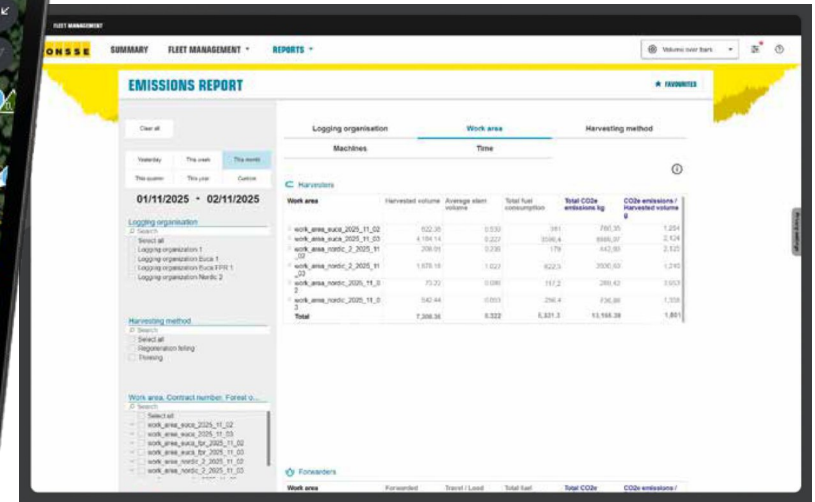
FLEET MANAGEMENT

ONSSE SUMMARY FLEET MANAGEMENT REPORTS

Volume over bars

EMISSIONS REPORT

FAVOURITES

Clear all

Yesterday This week This month
This quarter This year Custom

01/11/2025 - 02/11/2025

Logging organisation
Search
Select all
Logging organization 1
Logging organization Euca 1
Logging organization Euca FPR 1
Logging organization Nordic 2

Harvesting method
Search
Select all
Regeneration felling
Thinning

Work area, Contract number, Forest o...
Search
Select all
work_area_euca_2025_11_02
work_area_euca_2025_11_03
work_area_euca_fpr_2025_11_02
work_area_euca_fpr_2025_11_03
work_area_nordic_2_2025_11_02
work_area_nordic_2_2025_11_03

Logging organisation | Work area | Harvesting method
Machines | Time

Harvesters

| Work area | Harvested volume | Average stem volume | Total fuel consumption | Total CO2e emissions kg | CO2e emissions / Harvested volume g |
|---|---|---|---|---|---|
| work_area_euca_2025_11_02 | 622,35 | 0,530 | 341 | 780,35 | 1,254 |
| work_area_euca_2025_11_03 | 4 184,14 | 0,227 | 3590,4 | 8888,37 | 2,124 |
| work_area_nordic_2_2025_11_02 | 208,05 | 0,236 | 179 | 442,80 | 2,123 |
| work_area_nordic_2_2025_11_03 | 1 678,18 | 1,022 | 822,5 | 2030,03 | 1,210 |
| work_area_nordic_2025_11_02 | 73,72 | 0,090 | 117,2 | 280,43 | 3,653 |
| work_area_nordic_2025_11_03 | 542,44 | 0,053 | 296,4 | 736,86 | 1,358 |
| Total | 7,308.38 | 0.222 | 5,331.3 | 13,188.38 | 1,801 |

Forwarders

Work area | Forwarded | Travel / Load | Total fuel | Total CO2e | CO2e emissions /